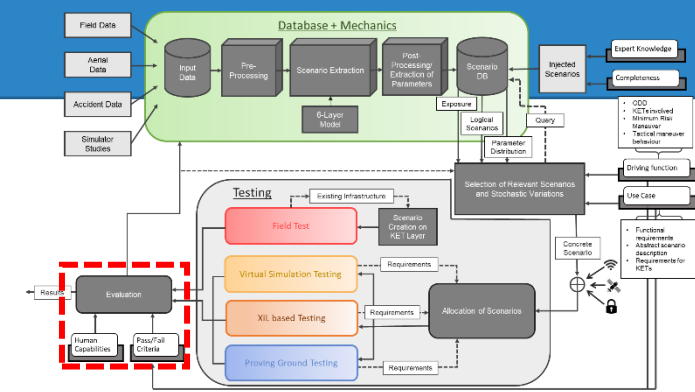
Field Data

Aerial Data

Accident Data

Simulator Studies

Database + Mechanics

Input Data

Pre-Processing

Scenario Extraction

6-Layer Model

Post-Processing/ Extraction of Parameters

Scenario DB

Injected Scenarios

Expert Knowledge

Completeness

Exposure

Logical Scenarios

Query

Parameter Distribution

- ODD
- KETs involved
- Minimum Risk Maneuver
- Tactical maneuver behaviour

Driving function

Use Case

- Functional requirements
- Abstract scenario description
- Requirements for KETs

Selection of Relevant Scenarios and Stochastic Variations

Concrete Scenario

Testing

Existing Infrastructure

Field Test

Scenario Creation on KET Layer

Virtual Simulation Testing

Requirements

XiL based Testing

Requirements

Allocation of Scenarios

Proving Ground Testing

Requirements

Results

Evaluation

Human Capabilities

Pass/Fail Criteria